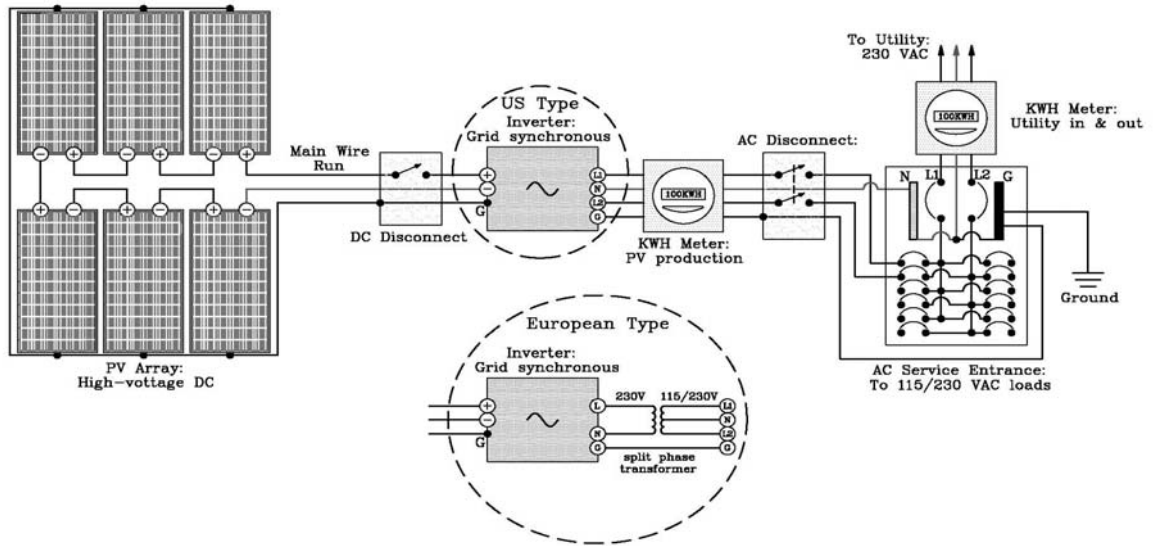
To Utility:
230 VAC

KWH Meter:
Utility in & out

100KWH

US Type
Inverter:
Grid synchronous

Main Wire
Run

AC Disconnect:

L1 N L2 G

100KWH

N L1 L2 G

DC Disconnect

KWH Meter:
PV production

Ground

European Type

Inverter:
Grid synchronous

230V 115/230V

L N G L1 N L2 G

G

split phase
transformer

PV Array:
High-vottage DC

AC Service Entrance:
To 115/230 VAC loads